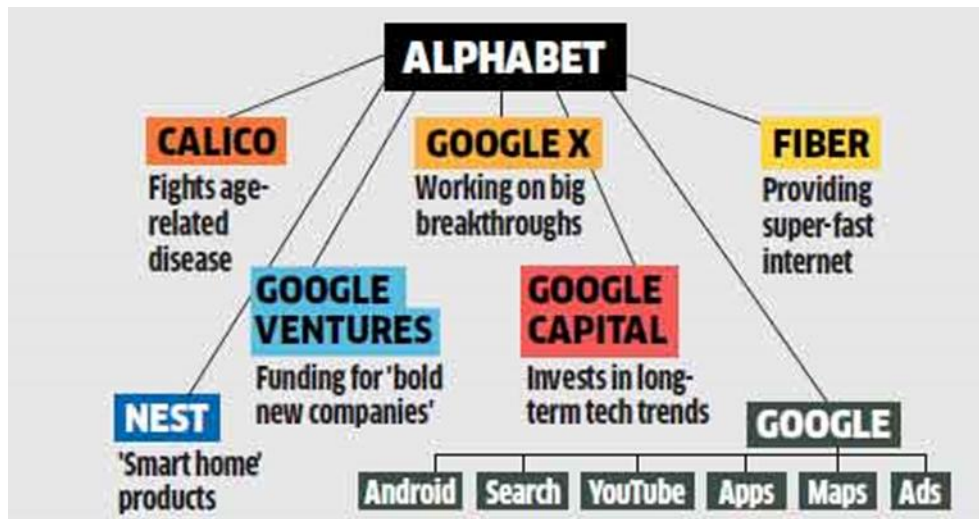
ALPHABET

CALICO
Fights age-related disease

GOOGLE X
Working on big breakthroughs

FIBER
Providing super-fast internet

GOOGLE VENTURES
Funding for 'bold new companies'

GOOGLE CAPITAL
Invests in long-term tech trends

NEST
'Smart home' products

GOOGLE

Android
Search
YouTube
Apps
Maps
Ads